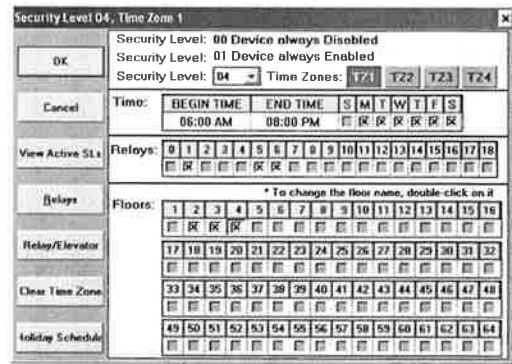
Security Level 04, Time Zone 1

OK

Cancel

View Active SLs

Relays

Relay/Elevator

Clear Time Zone

Holiday Schedule

Security Level: 00 Device always Disabled
Security Level: 01 Device always Enabled
Security Level: 04 Time Zones: TZ1 TZ2 TZ3 TZ4

Time:

| BEGIN TIME | END TIME | S | M | T | W | T | F | S |
|---|---|---|---|---|---|---|---|---|
| 06:00 AM | 08:00 PM | | ☒ | ☒ | ☒ | ☒ | ☒ | ☒ |

Relays:

| 0 | 1 | 2 | 3 | 4 | 5 | 6 | 7 | 8 | 9 | 10 | 11 | 12 | 13 | 14 | 15 | 16 | 17 | 18 |
|---|---|---|---|---|---|---|---|---|---|---|---|---|---|---|---|---|---|---|
| | | | | | ☒ | ☒ | | | | | | | | | | | | |

* To change the floor name, double-click on it

Floors:

| 1 | 2 | 3 | 4 | 5 | 6 | 7 | 8 | 9 | 10 | 11 | 12 | 13 | 14 | 15 | 16 |
|---|---|---|---|---|---|---|---|---|---|---|---|---|---|---|---|
| | ☒ | ☒ | ☒ | | | | | | | | | | | | |

| 17 | 18 | 19 | 20 | 21 | 22 | 23 | 24 | 25 | 26 | 27 | 28 | 29 | 30 | 31 | 32 |
|---|---|---|---|---|---|---|---|---|---|---|---|---|---|---|---|
| | | | | | | | | | | | | | | | |

| 33 | 34 | 35 | 36 | 37 | 38 | 39 | 40 | 41 | 42 | 43 | 44 | 45 | 46 | 47 | 48 |
|---|---|---|---|---|---|---|---|---|---|---|---|---|---|---|---|
| | | | | | | | | | | | | | | | |

| 49 | 50 | 51 | 52 | 53 | 54 | 55 | 56 | 57 | 58 | 59 | 60 | 61 | 62 | 63 | 64 |
|---|---|---|---|---|---|---|---|---|---|---|---|---|---|---|---|
| | | | | | | | | | | | | | | | |